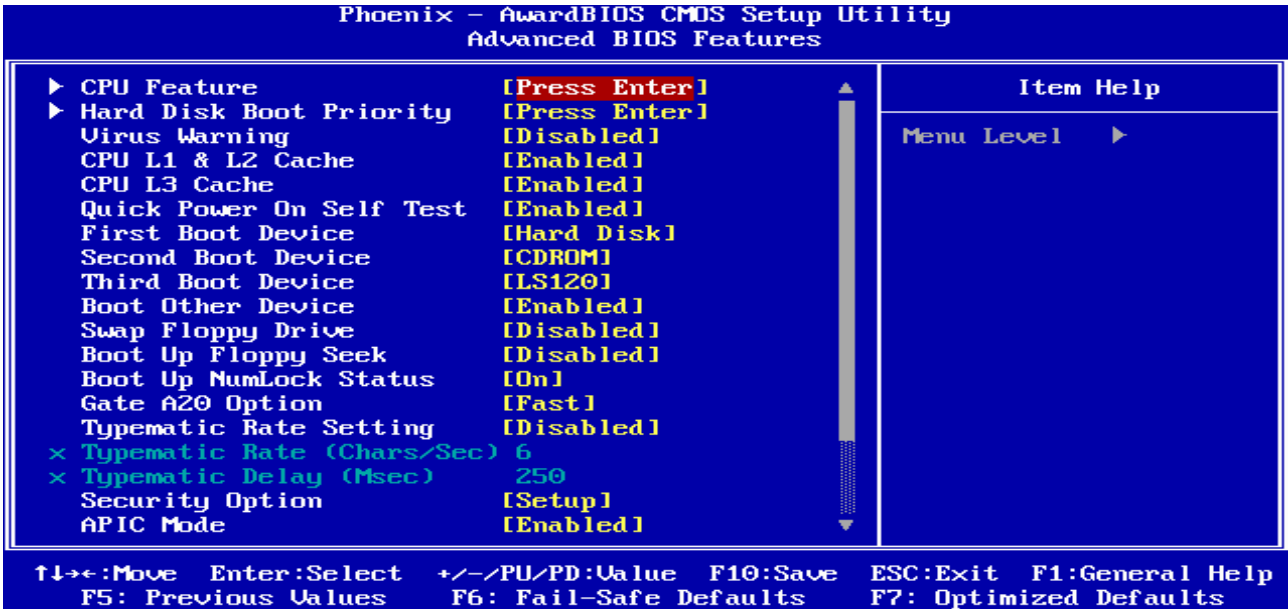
Phoenix - AwardBIOS CMOS Setup Utility
Advanced BIOS Features

| | | |
|---|---|---|
| ▶ CPU Feature | [Press Enter] | Item Help |
| ▶ Hard Disk Boot Priority | [Press Enter] | |
| Virus Warning | [Disabled] | Menu Level ▶ |
| CPU L1 & L2 Cache | [Enabled] | |
| CPU L3 Cache | [Enabled] | |
| Quick Power On Self Test | [Enabled] | |
| First Boot Device | [Hard Disk] | |
| Second Boot Device | [CDROM] | |
| Third Boot Device | [LS120] | |
| Boot Other Device | [Enabled] | |
| Swap Floppy Drive | [Disabled] | |
| Boot Up Floppy Seek | [Disabled] | |
| Boot Up NumLock Status | [On] | |
| Gate A20 Option | [Fast] | |
| Typematic Rate Setting | [Disabled] | |
| x Typematic Rate (Chars/Sec) | 6 | |
| x Typematic Delay (Msec) | 250 | |
| Security Option | [Setup] | |
| APIC Mode | [Enabled] | |

↑↓→←:Move Enter:Select +/-/PU/PD:Value F10:Save ESC:Exit F1:General Help
F5: Previous Values F6: Fail-Safe Defaults F7: Optimized Defaults